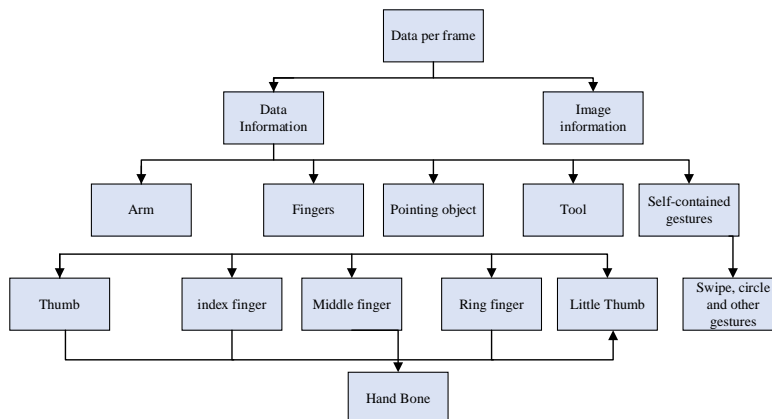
Data per frame

Data Information

Image information

Arm

Fingers

Pointing object

Tool

Self-contained gestures

Thumb

index finger

Middle finger

Ring finger

Little Thumb

Swipe, circle and other gestures

Hand Bone